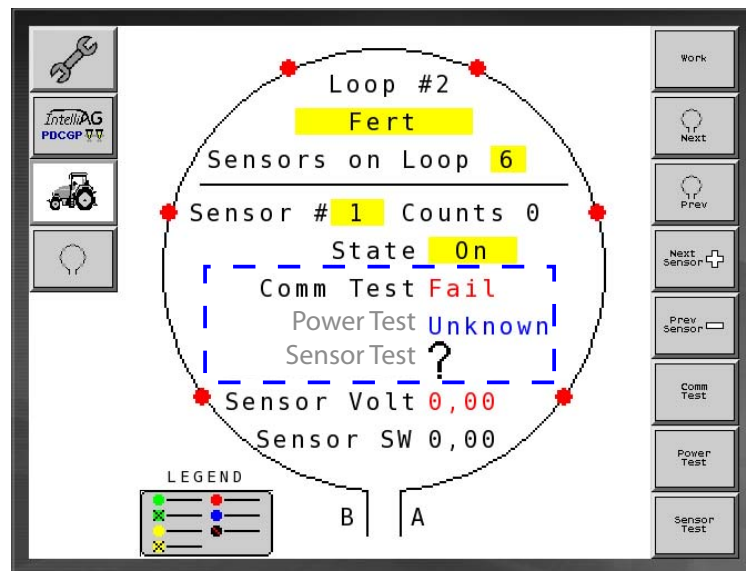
IntelliAG
PDCGP

Loop #2
Fert
Sensors on Loop 6
Sensor # 1 Counts 0
State On
Comm Test Fail
Power Test Unknown
Sensor Test ?
Sensor Volt 0,00
Sensor SW 0,00

LEGEND

B A

Work
Next
Prev
Next Sensor
Prev Sensor
Comm Test
Power Test
Sensor Test